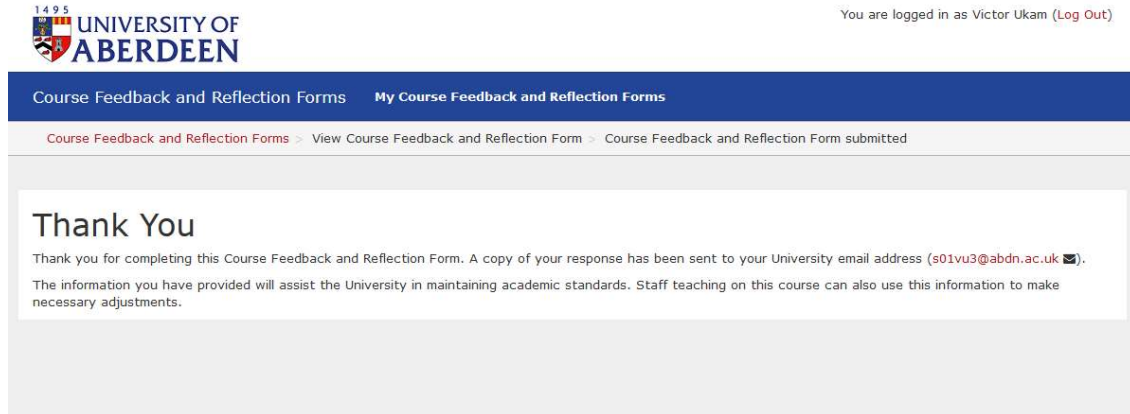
1495
UNIVERSITY OF
ABERDEEN

You are logged in as Victor Ukam (Log Out)

Course Feedback and Reflection Forms My Course Feedback and Reflection Forms

Course Feedback and Reflection Forms > View Course Feedback and Reflection Form > Course Feedback and Reflection Form submitted

Thank You

Thank you for completing this Course Feedback and Reflection Form. A copy of your response has been sent to your University email address (s01vu3@abdn.ac.uk).

The information you have provided will assist the University in maintaining academic standards. Staff teaching on this course can also use this information to make necessary adjustments.